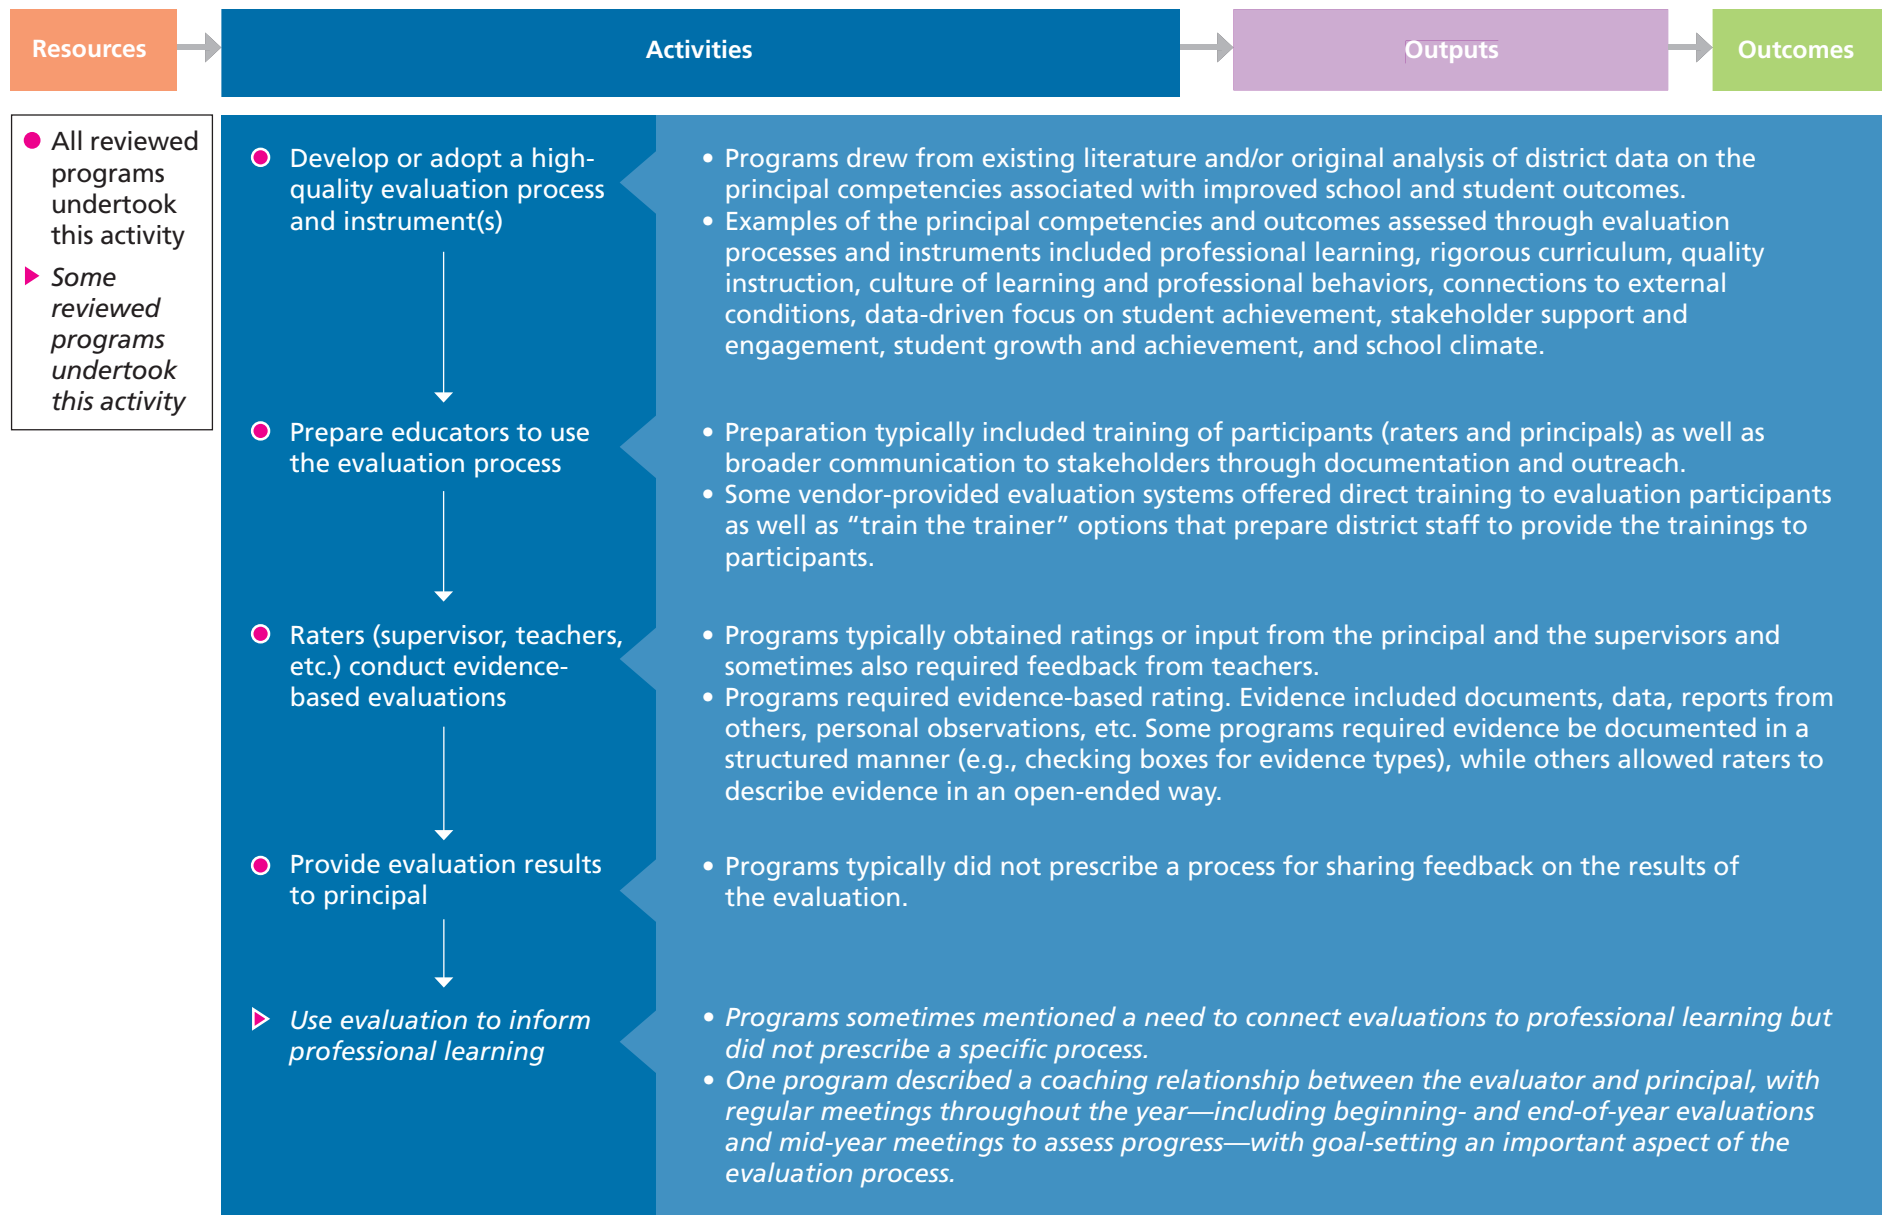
Resources

Activities

Outputs

Outcomes

All reviewed programs undertook this activity

*Some reviewed programs undertook this activity*

Develop or adopt a high-quality evaluation process and instrument(s)

• Programs drew from existing literature and/or original analysis of district data on the principal competencies associated with improved school and student outcomes.
• Examples of the principal competencies and outcomes assessed through evaluation processes and instruments included professional learning, rigorous curriculum, quality instruction, culture of learning and professional behaviors, connections to external conditions, data-driven focus on student achievement, stakeholder support and engagement, student growth and achievement, and school climate.

Prepare educators to use the evaluation process

• Preparation typically included training of participants (raters and principals) as well as broader communication to stakeholders through documentation and outreach.
• Some vendor-provided evaluation systems offered direct training to evaluation participants as well as "train the trainer" options that prepare district staff to provide the trainings to participants.

Raters (supervisor, teachers, etc.) conduct evidence-based evaluations

• Programs typically obtained ratings or input from the principal and the supervisors and sometimes also required feedback from teachers.
• Programs required evidence-based rating. Evidence included documents, data, reports from others, personal observations, etc. Some programs required evidence be documented in a structured manner (e.g., checking boxes for evidence types), while others allowed raters to describe evidence in an open-ended way.

Provide evaluation results to principal

• Programs typically did not prescribe a process for sharing feedback on the results of the evaluation.

*Use evaluation to inform professional learning*

• *Programs sometimes mentioned a need to connect evaluations to professional learning but did not prescribe a specific process.*
• *One program described a coaching relationship between the evaluator and principal, with regular meetings throughout the year—including beginning- and end-of-year evaluations and mid-year meetings to assess progress—with goal-setting an important aspect of the evaluation process.*